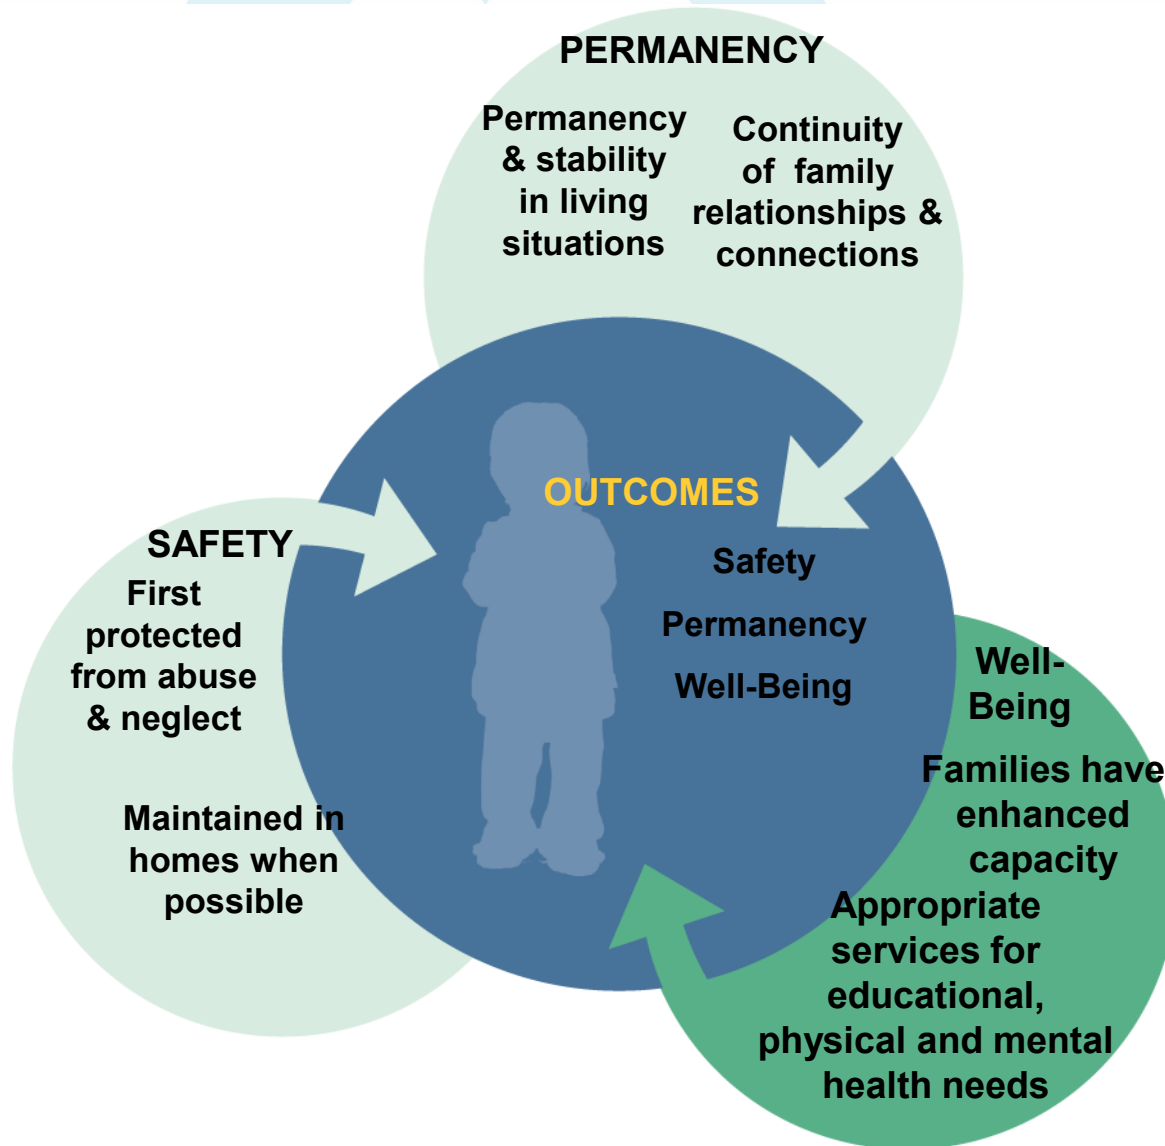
PERMANENCY

Permanency & stability in living situations

Continuity of family relationships & connections

OUTCOMES

Safety

Permanency

Well-Being

SAFETY

First protected from abuse & neglect

Maintained in homes when possible

Well-Being

Families have enhanced capacity

Appropriate services for educational, physical and mental health needs